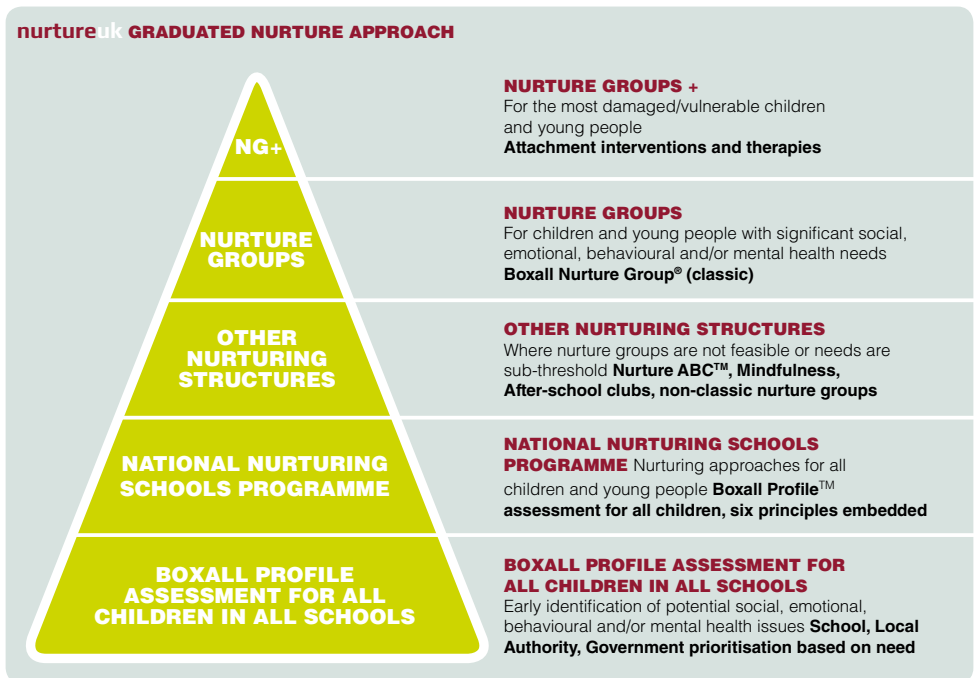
nurtureuk GRADUATED NURTURE APPROACH

NG+

NURTURE GROUPS

OTHER NURTURING STRUCTURES

NATIONAL NURTURING SCHOOLS PROGRAMME

BOXALL PROFILE ASSESSMENT FOR ALL CHILDREN IN ALL SCHOOLS

NURTURE GROUPS +
For the most damaged/vulnerable children and young people
Attachment interventions and therapies

NURTURE GROUPS
For children and young people with significant social, emotional, behavioural and/or mental health needs
Boxall Nurture Group® (classic)

OTHER NURTURING STRUCTURES
Where nurture groups are not feasible or needs are sub-threshold Nurture ABC™, Mindfulness, After-school clubs, non-classic nurture groups

NATIONAL NURTURING SCHOOLS PROGRAMME Nurturing approaches for all children and young people Boxall Profile™ assessment for all children, six principles embedded

BOXALL PROFILE ASSESSMENT FOR ALL CHILDREN IN ALL SCHOOLS
Early identification of potential social, emotional, behavioural and/or mental health issues School, Local Authority, Government prioritisation based on need